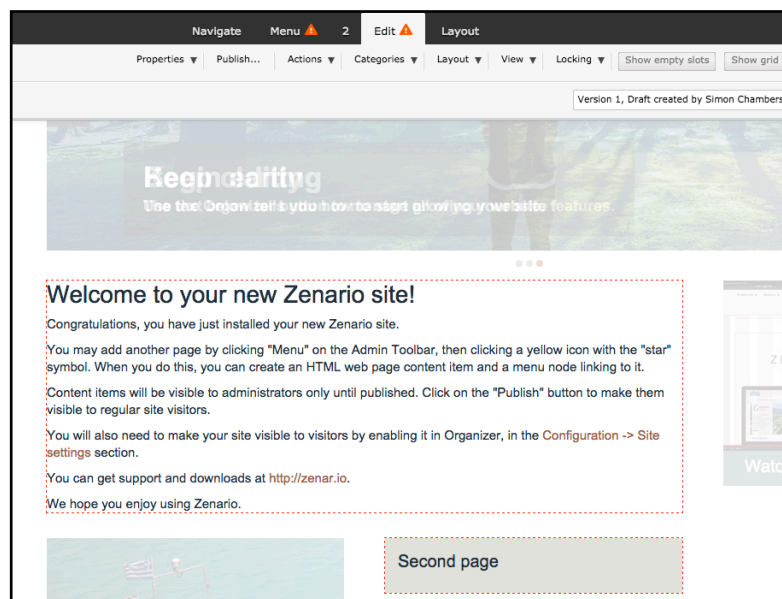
Navigate Menu 2 Edit Layout

Properties ▼ Publish... Actions ▼ Categories ▼ Layout ▼ View ▼ Locking ▼ Show empty slots Show grid

Version 1, Draft created by Simon Chambers

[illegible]

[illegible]

Welcome to your new Zenario site!

Congratulations, you have just installed your new Zenario site.

You may add another page by clicking "Menu" on the Admin Toolbar, then clicking a yellow icon with the "star" symbol. When you do this, you can create an HTML web page content item and a menu node linking to it.

Content items will be visible to administrators only until published. Click on the "Publish" button to make them visible to regular site visitors.

You will also need to make your site visible to visitors by enabling it in Organizer, in the Configuration -> Site settings section.

You can get support and downloads at http://zenar.io.

We hope you enjoy using Zenario.

Second page

Watc